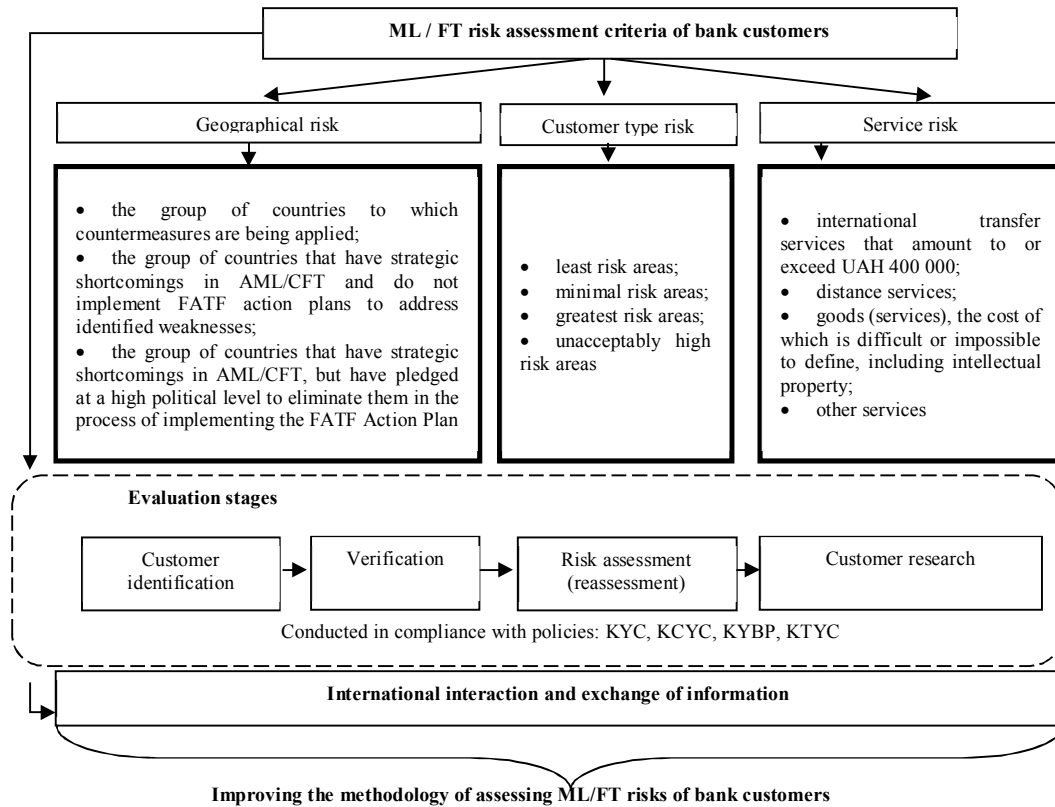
ML / FT risk assessment criteria of bank customers

Geographical risk

Customer type risk

Service risk

• the group of countries to which countermeasures are being applied;
• the group of countries that have strategic shortcomings in AML/CFT and do not implement FATF action plans to address identified weaknesses;
• the group of countries that have strategic shortcomings in AML/CFT, but have pledged at a high political level to eliminate them in the process of implementing the FATF Action Plan

• least risk areas;
• minimal risk areas;
• greatest risk areas;
• unacceptably high risk areas

• international transfer services that amount to or exceed UAH 400 000;
• distance services;
• goods (services), the cost of which is difficult or impossible to define, including intellectual property;
• other services

Evaluation stages

Customer identification

Verification

Risk assessment (reassessment)

Customer research

Conducted in compliance with policies: KYC, KCYC, KYBP, KTYC

International interaction and exchange of information

Improving the methodology of assessing ML/FT risks of bank customers